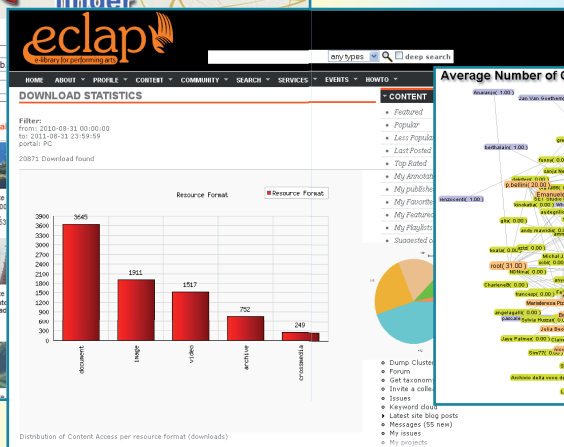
eclap
e-library for performing arts

any types deep search

HOME ABOUT PROFILE CONTENT COMMUNITY SEARCH SERVICES EVENTS HOWTO

DOWNLOAD STATISTICS

Filter:
from: 2010-08-31 00:00:00
to: 2011-08-31 23:59:59
portal: PC

20871 Download found

Resource Format

Resource Format

| | |
|---|---|
| document | 3645 |
| image | 1911 |
| video | 1517 |
| archive | 752 |
| crossmedia | 249 |

3900 3600 3300 3000 2700 2400 2100 1800 1500 1200 900 600 300 0

Distribution of Content Access per resource format (downloads)

CONTENT
Featured
Popular
Less Popular
Last Posted
Top Rated
My Annotat
My publish
My Favorit
My Favorite
My Playlists
Suggested c

Dump Cluster
Forum
Get taxonom
Invite a collea
Issues
Keyword cloud
Latest site blog posts
Messages (55 new)
My issues
My projects

Average Number of C

Anastasia( Jan Van Goethem Berthalaine( 1.00 ) Vesbocentr( 1.00 ) p.bellini( 20.00 ) Emanuele root( 31.00 ) Charlene0( 0.00 ) francesco( 0.00 ) angelagalli( 0.00 ) Jase Palmer( 0.00 ) Sim77( 0.00 ) Archivio della voce Mariateresa Pizz Julia Bsc Michal J MDNina( 0.00 ) fmeola( 0.00 ) gila( 0.00 ) andy mareida( 0.00 ) audeglio